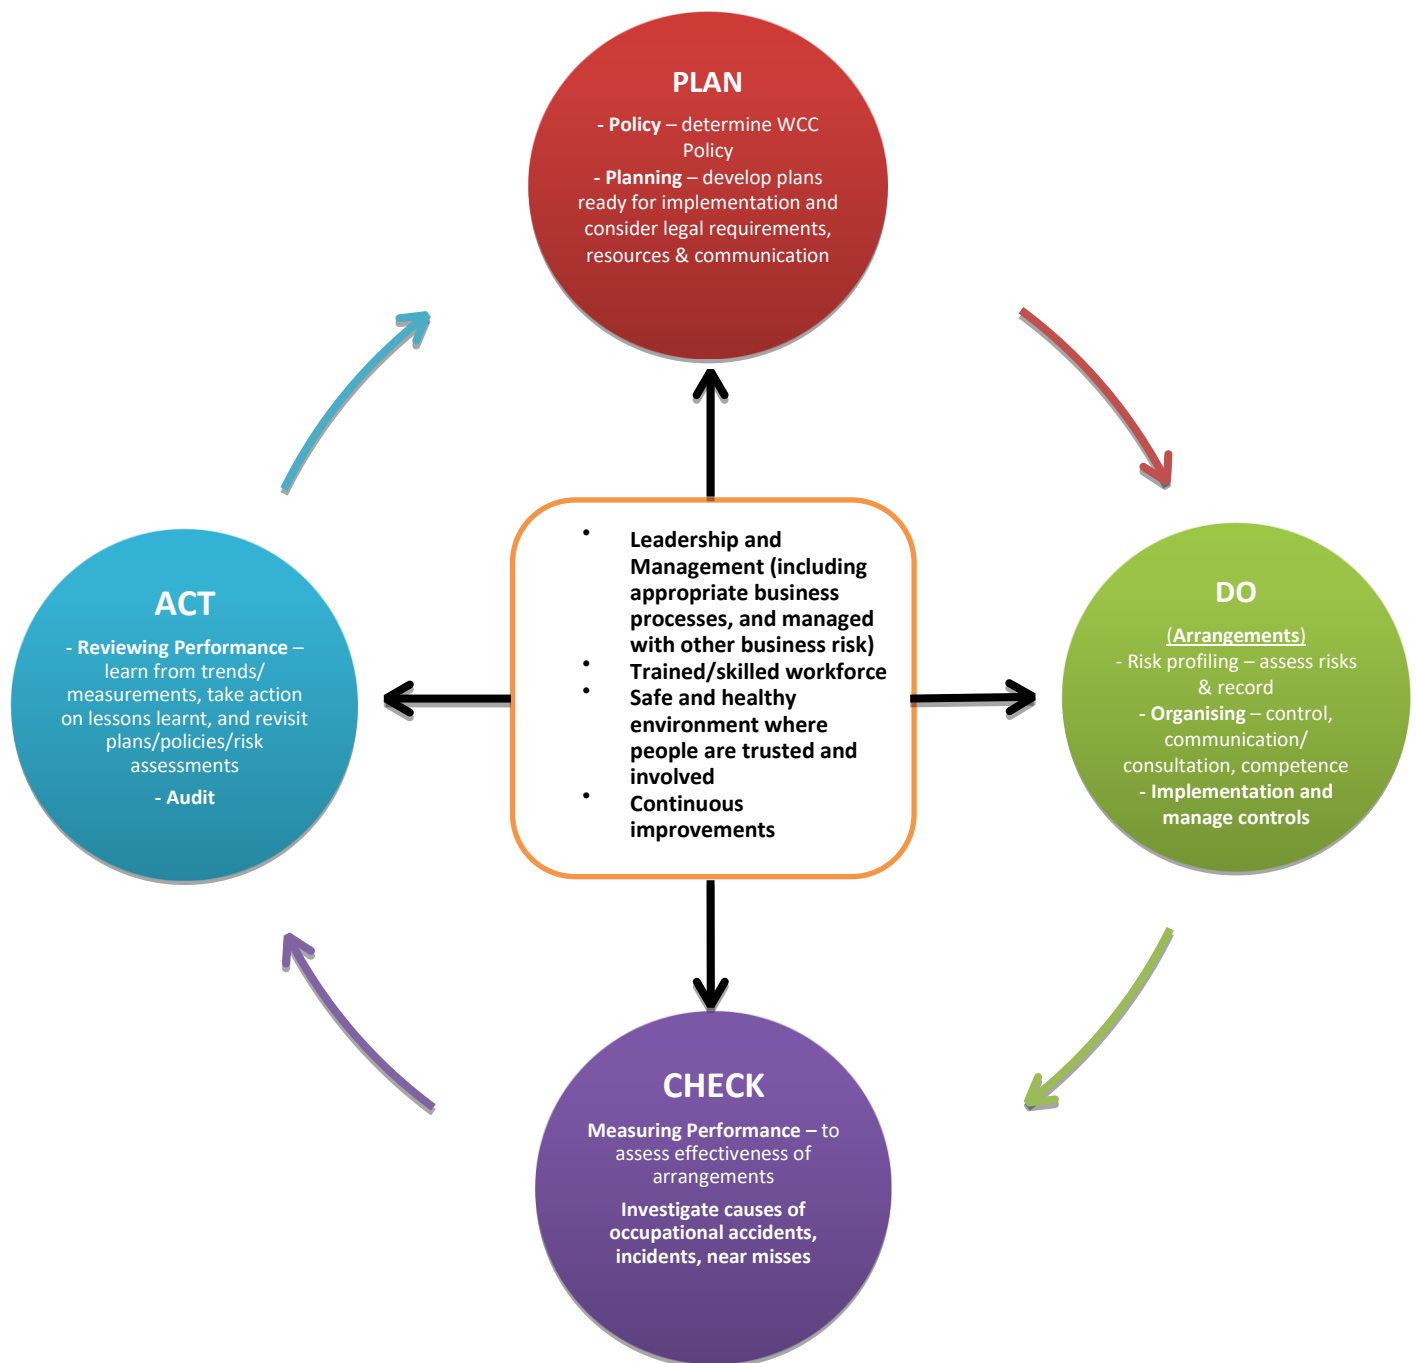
PLAN

- Policy – determine WCC Policy
- Planning – develop plans ready for implementation and consider legal requirements, resources & communication

ACT

- Reviewing Performance – learn from trends/ measurements, take action on lessons learnt, and revisit plans/policies/risk assessments
- Audit

- Leadership and Management (including appropriate business processes, and managed with other business risk)
- Trained/skilled workforce
- Safe and healthy environment where people are trusted and involved
- Continuous improvements

DO

(Arrangements)
- Risk profiling – assess risks & record
- Organising – control, communication/ consultation, competence
- Implementation and manage controls

CHECK

Measuring Performance – to assess effectiveness of arrangements

Investigate causes of occupational accidents, incidents, near misses